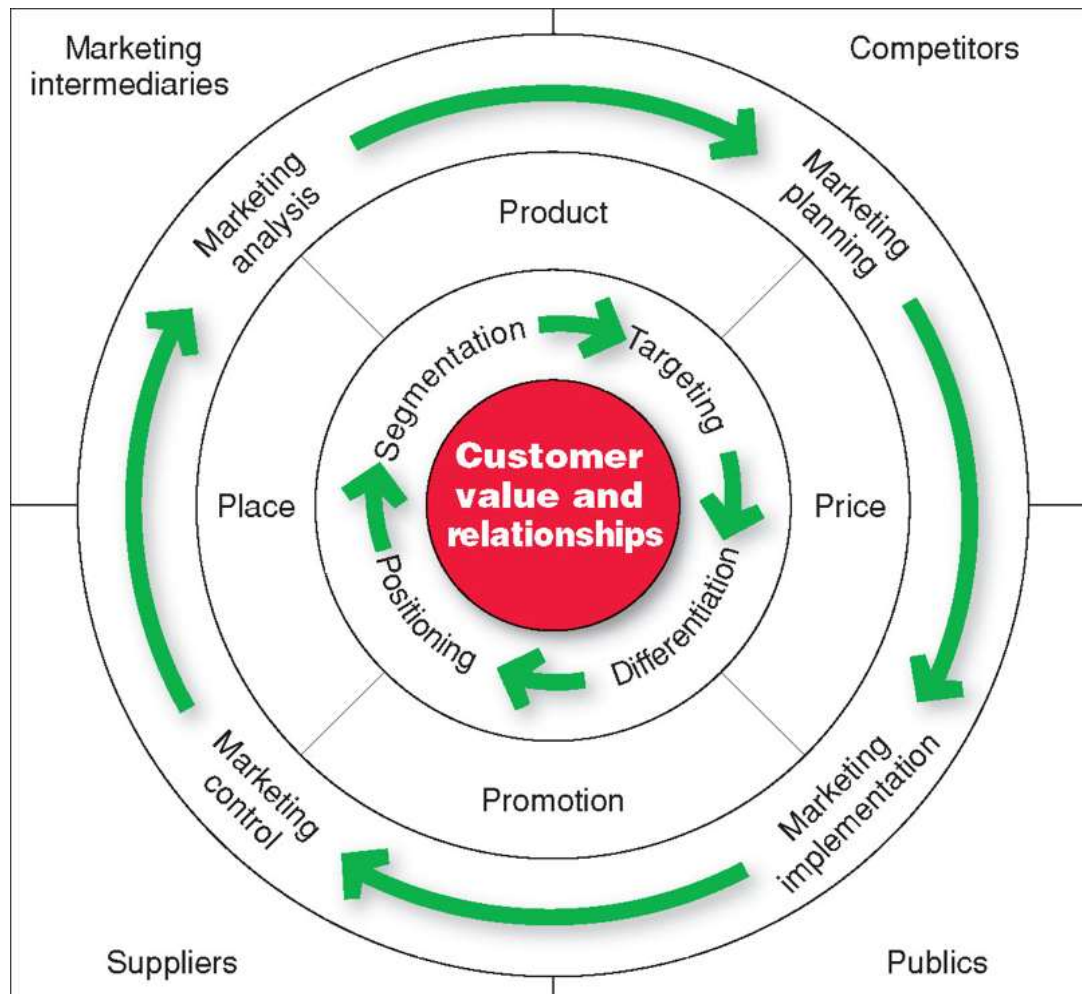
Marketing intermediaries

Competitors

Marketing analysis

Marketing planning

Product

Segmentation

Targeting

Customer value and relationships

Place

Price

Positioning

Differentiation

Promotion

Marketing control

Marketing implementation

Suppliers

Publics